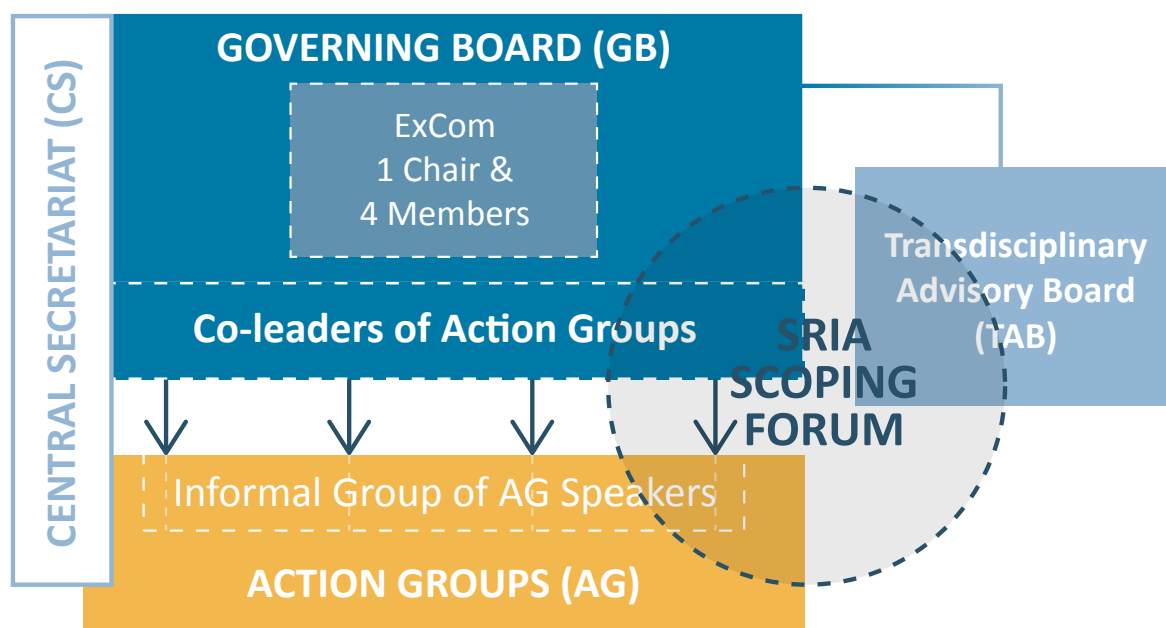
CENTRAL SECRETARIAT (CS)

GOVERNING BOARD (GB)

ExCom
1 Chair &
4 Members

Co-leaders of Action Groups

Transdisciplinary Advisory Board (TAB)

SRIA SCOPING FORUM

Informal Group of AG Speakers

ACTION GROUPS (AG)